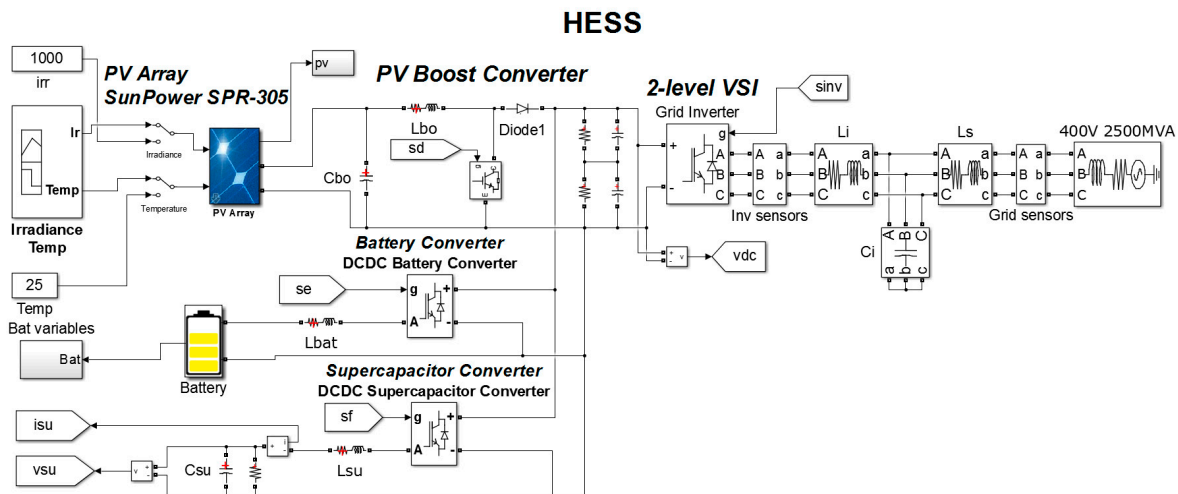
HESS

1000
irr

PV Array
SunPower SPR-305

pv

PV Boost Converter

2-level VSI

sinv

Ir
Irradiance
Temp
Temperature
PV Array

Irradiance
Temp

Lbo
Diode1
sd
Cbo

Grid Inverter
g
+
-
A a
B b
C c
Inv sensors

Li
A
B
C

Ls
A a
B b
C c

A a
B b
C c
Grid sensors

400V 2500MVA
A
B
C

Ci
A B C
a b c

vdc

Battery Converter
DCDC Battery Converter

25
Temp
Bat variables

se
g
A
+
-

Lbat

Bat

Battery

Supercapacitor Converter
DCDC Supercapacitor Converter

isu

sf
g
A
+
-

vsu
Csu
Lsu